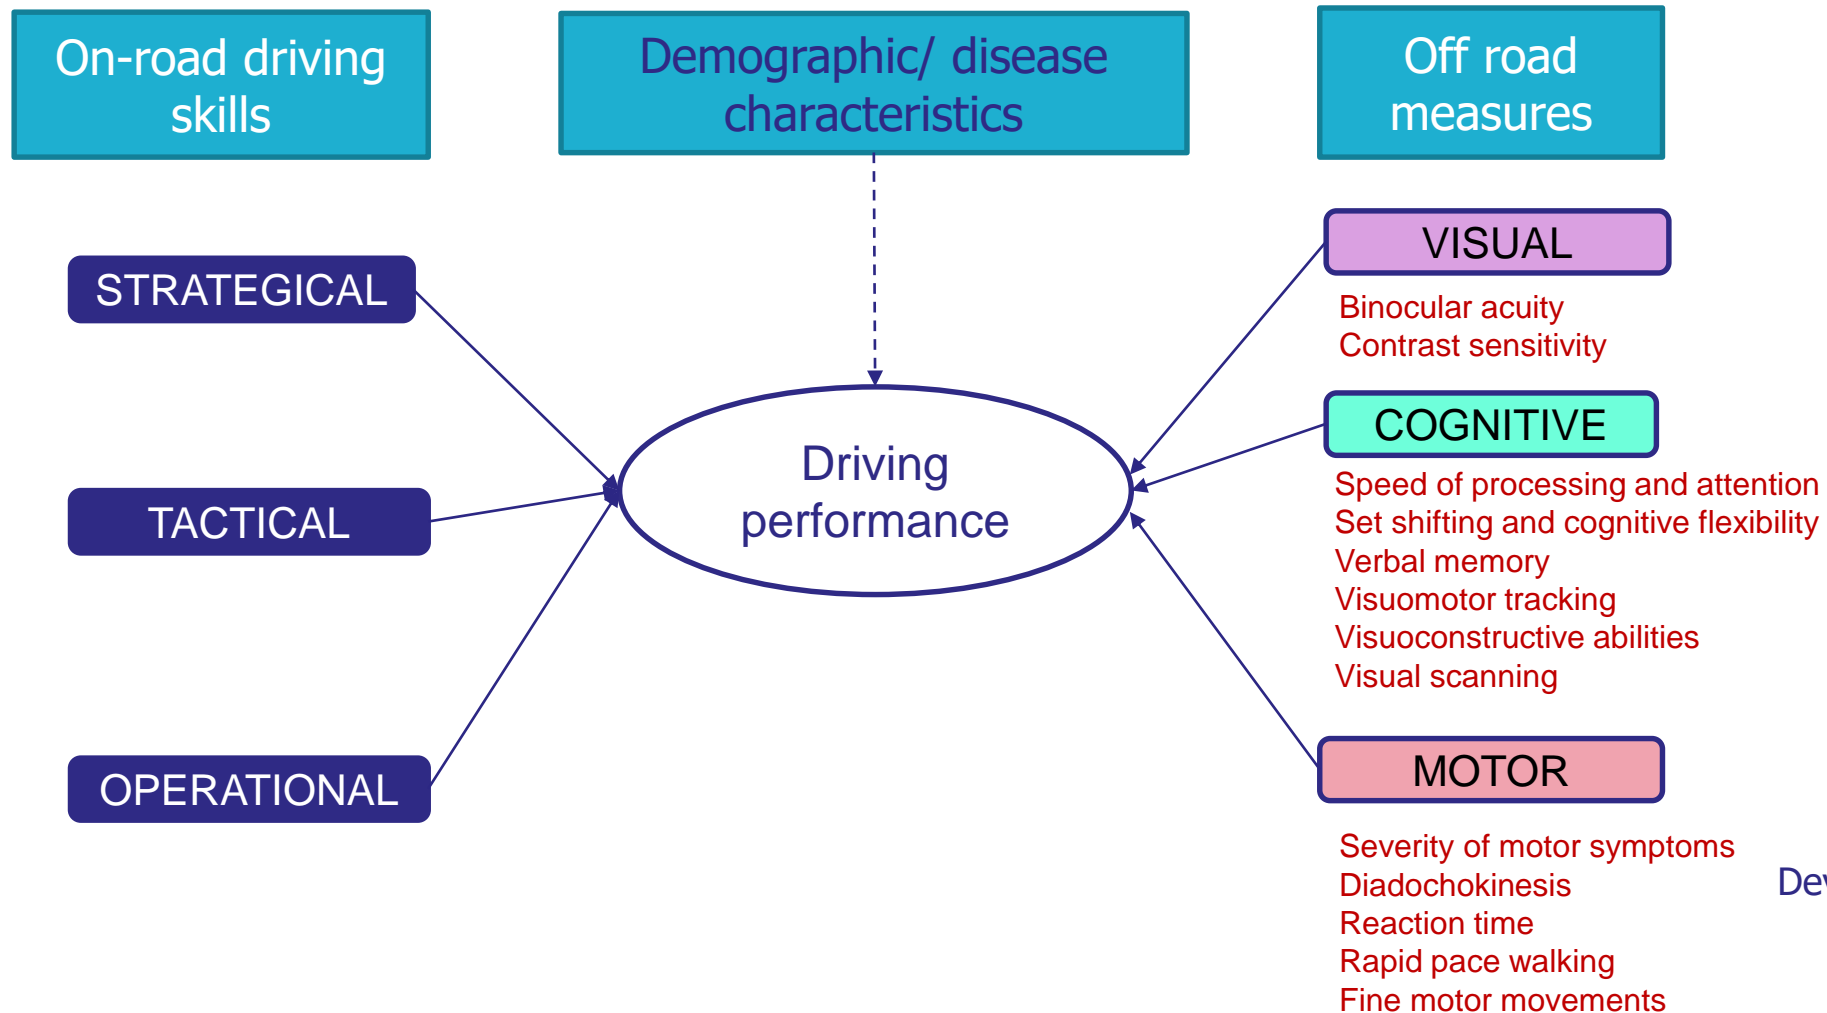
On-road driving skills

Demographic/ disease characteristics

Off road measures

STRATEGICAL

TACTICAL

OPERATIONAL

Driving performance

VISUAL

Binocular acuity
Contrast sensitivity

COGNITIVE

Speed of processing and attention
Set shifting and cognitive flexibility
Verbal memory
Visuomotor tracking
Visuoconstructive abilities
Visual scanning

MOTOR

Severity of motor symptoms
Diadochokinesis
Reaction time
Rapid pace walking
Fine motor movements

De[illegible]